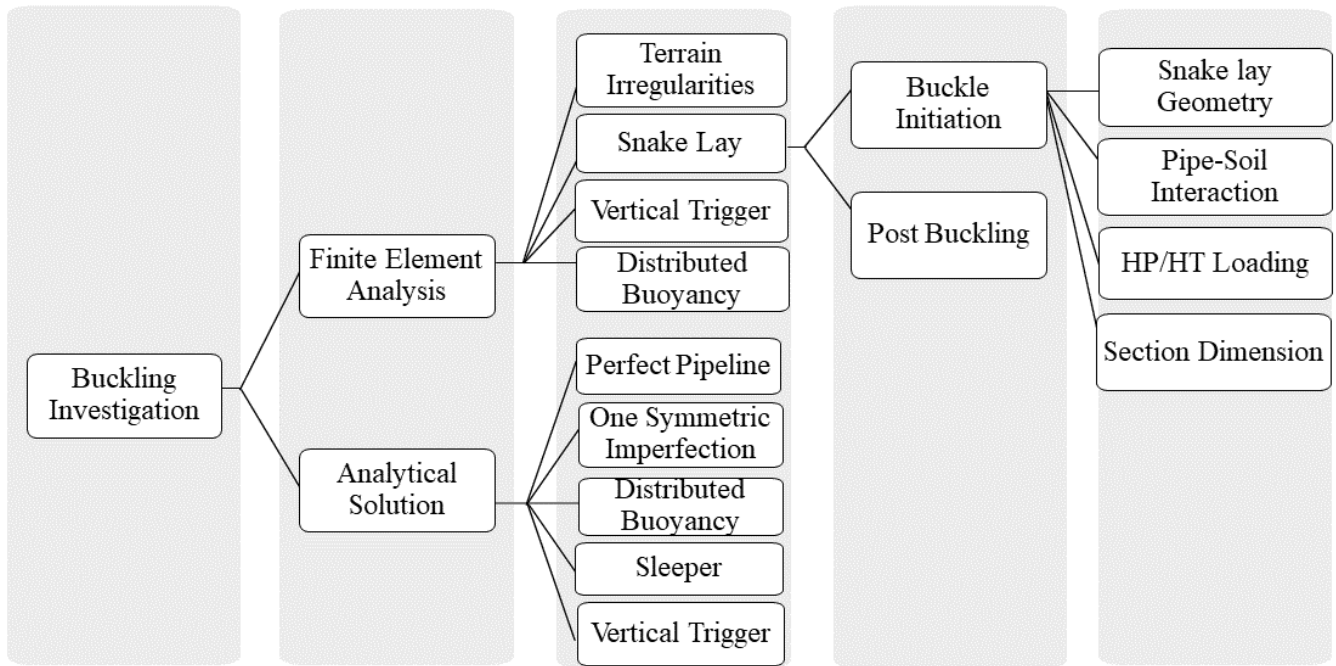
Buckling Investigation

Finite Element Analysis

Analytical Solution

Terrain Irregularities

Snake Lay

Vertical Trigger

Distributed Buoyancy

Perfect Pipeline

One Symmetric Imperfection

Distributed Buoyancy

Sleeper

Vertical Trigger

Buckle Initiation

Post Buckling

Snake lay Geometry

Pipe-Soil Interaction

HP/HT Loading

Section Dimension